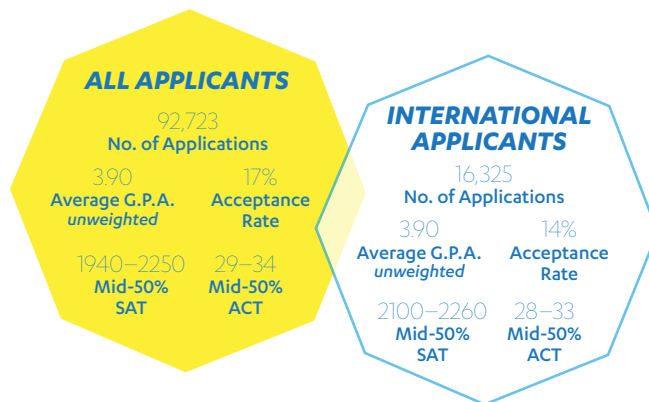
ALL APPLICANTS

92,723
No. of Applications

3.90
Average G.P.A.
unweighted

17%
Acceptance Rate

1940–2250
Mid-50% SAT

29–34
Mid-50% ACT

INTERNATIONAL APPLICANTS

16,325
No. of Applications

3.90
Average G.P.A.
unweighted

14%
Acceptance Rate

2100–2260
Mid-50% SAT

28–33
Mid-50% ACT